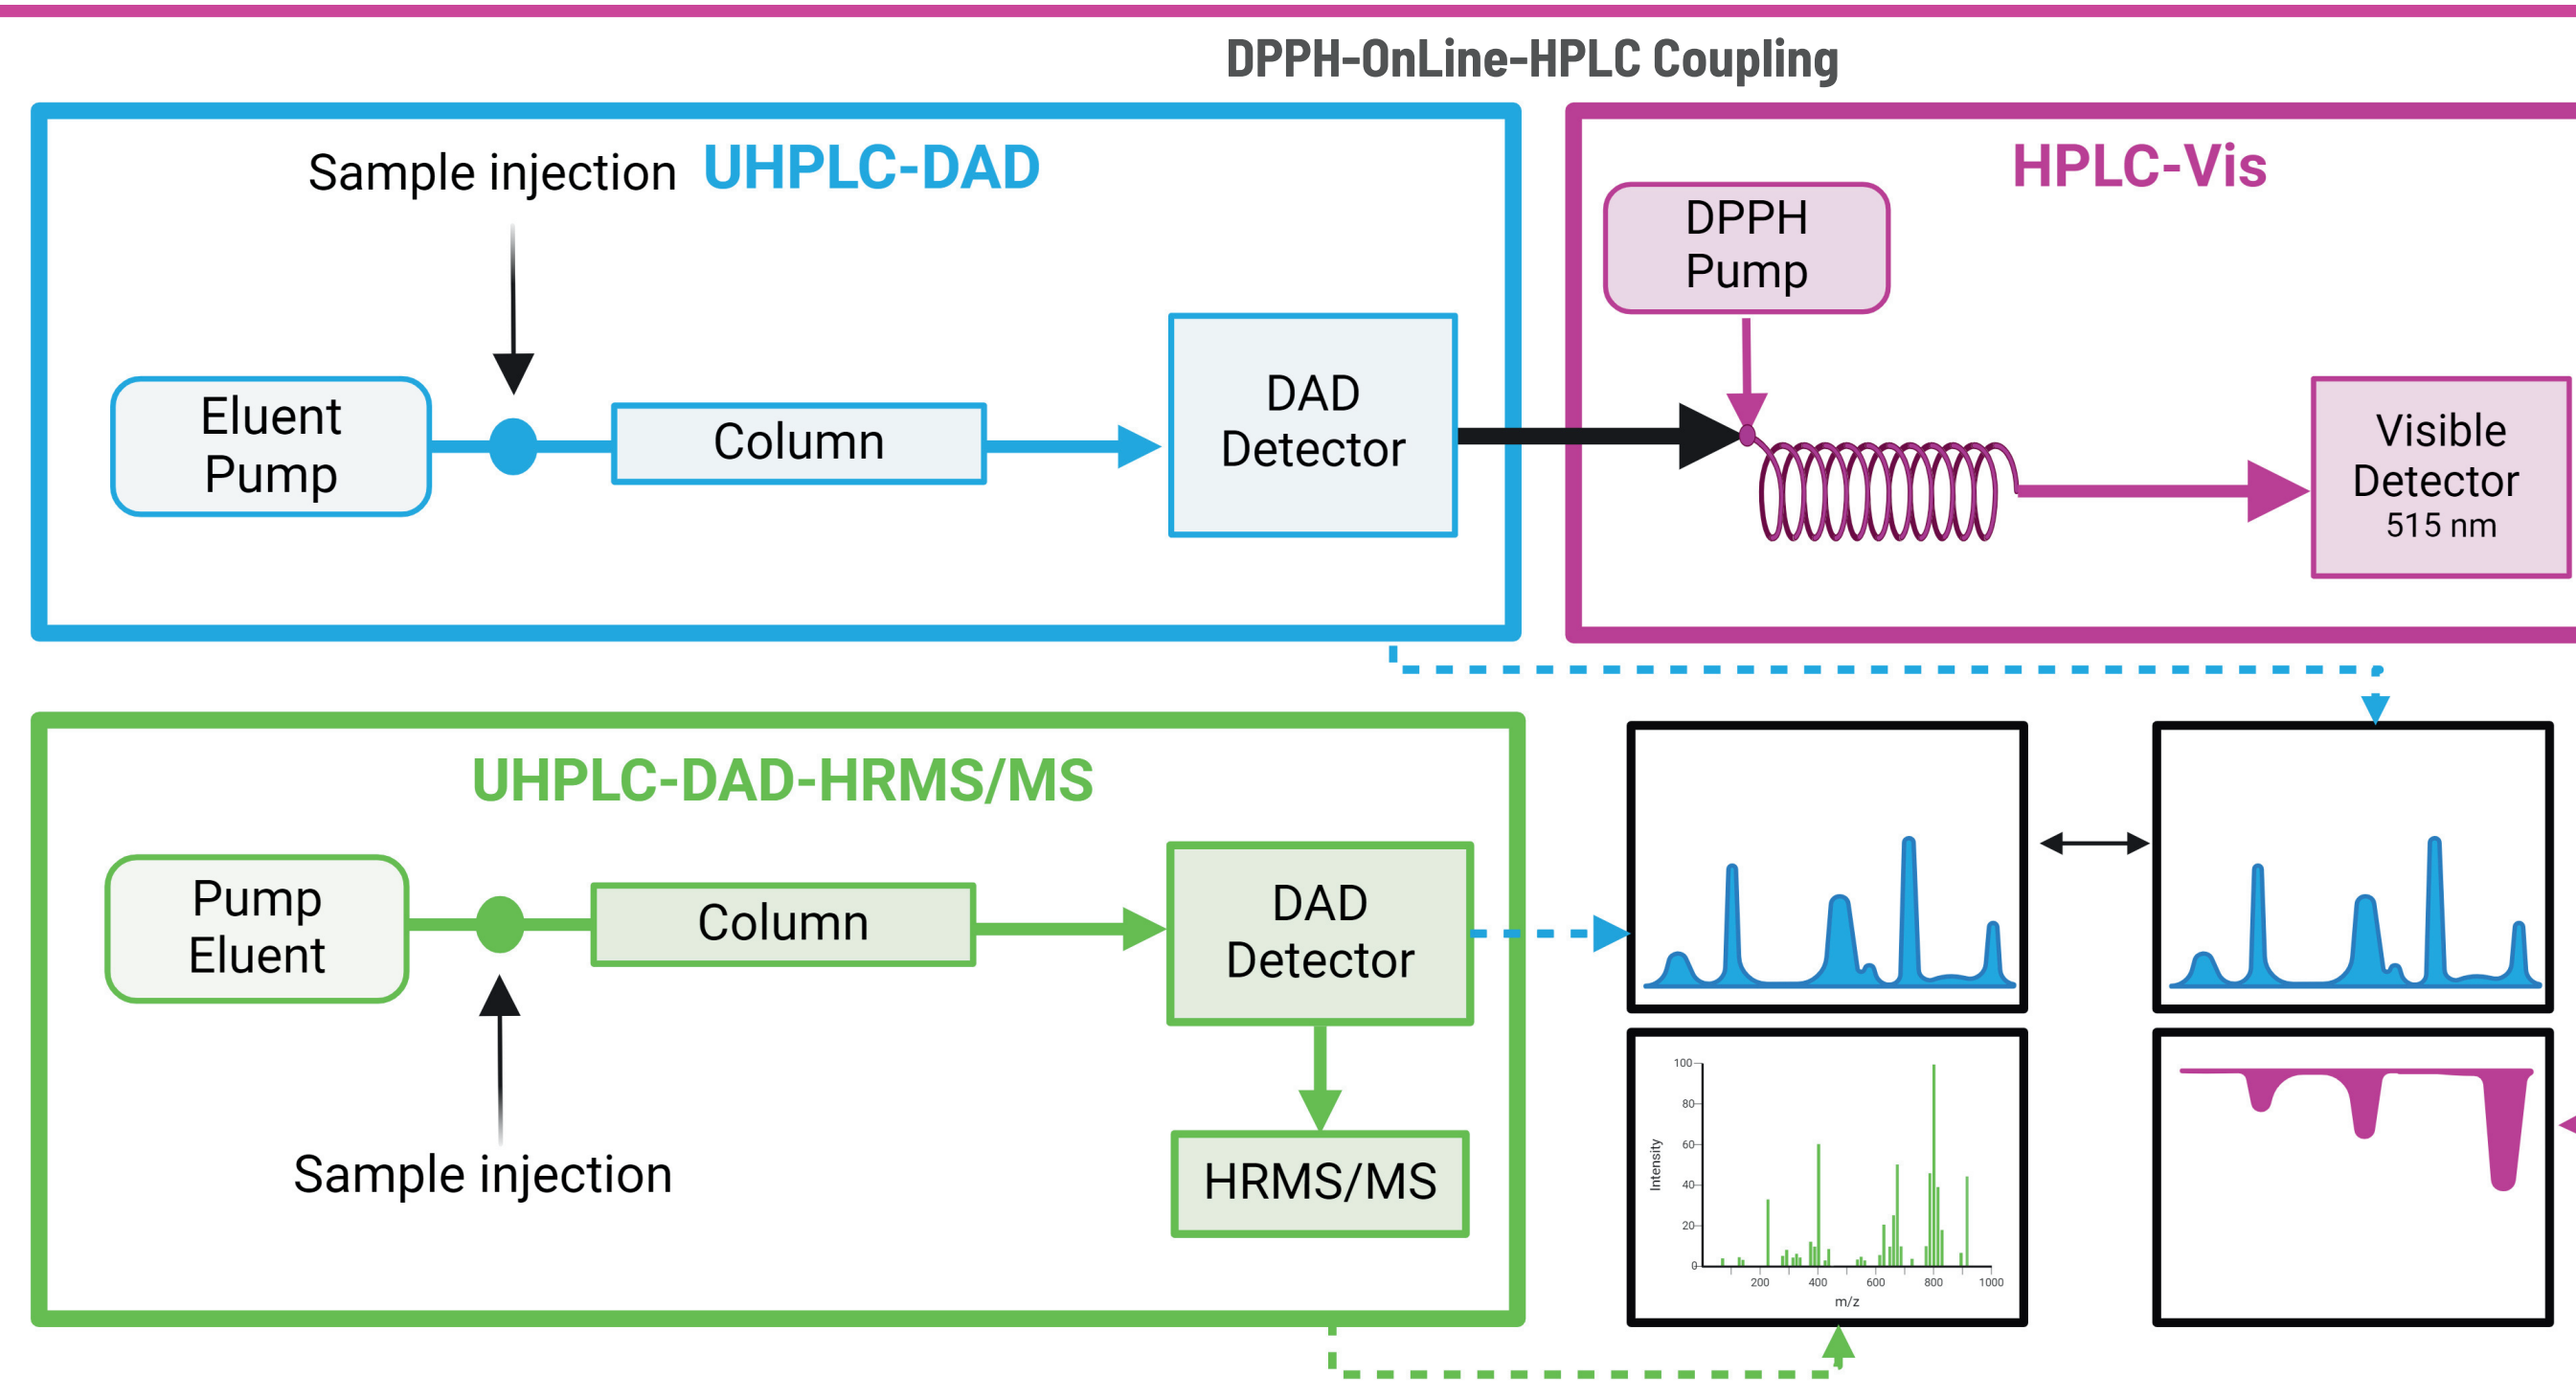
DPPH-OnLine-HPLC Coupling

Sample injection UHPLC-DAD

Eluent Pump

Column

DAD Detector

HPLC-Vis

DPPH Pump

Visible Detector 515 nm

UHPLC-DAD-HRMS/MS

Pump Eluent

Column

DAD Detector

HRMS/MS

Sample injection

100
80
60
40
20
0
Intensity
200
400
600
800
1000
m/z